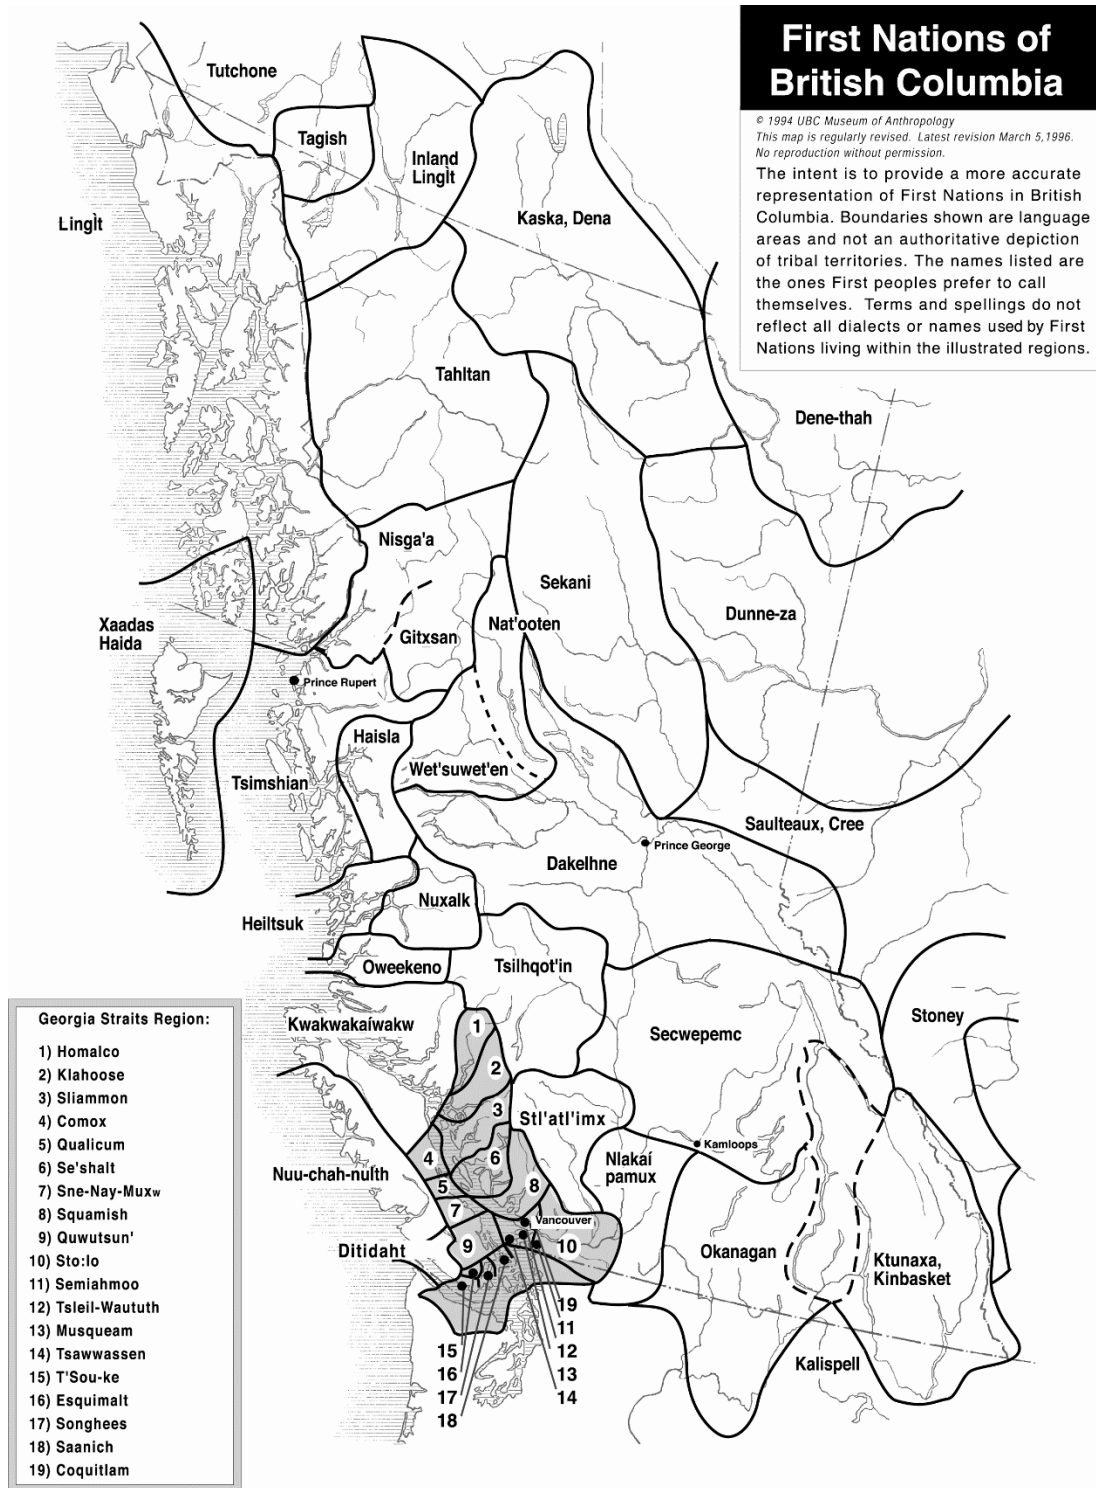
First Nations of British Columbia

© 1994 UBC Museum of Anthropology
This map is regularly revised. Latest revision March 5,1996.
No reproduction without permission.

The intent is to provide a more accurate representation of First Nations in British Columbia. Boundaries shown are language areas and not an authoritative depiction of tribal territories. The names listed are the ones First peoples prefer to call themselves. Terms and spellings do not reflect all dialects or names used by First Nations living within the illustrated regions.

Tutchone
Tagish
Inland Lingit
Lingit
Kaska, Dena
Tahltan
Dene-thah
Nisga'a
Sekani
Xaadas Haida
Gitxsan
Nat'ooten
Dunne-za
Prince Rupert
Haisla
Wet'suwet'en
Tsimshian
Saulteaux, Cree
Prince George
Dakelhne
Nuxalk
Heiltsuk
Oweekeno
Tsilhqot'in
Kwakwakaíwakw
Stoney
Secwepemc
1
2
3
Stl'atl'imx
4
6
Kamloops
Nlakaí pamux
Nuu-chah-nulth
5
8
7
Vancouver
9
10
Ditidaht
Okanagan
Ktunaxa, Kinbasket
19
11
12
13
14
15
16
17
18
Kalispell

Georgia Straits Region:
1) Homalco
2) Klahoose
3) Sliammon
4) Comox
5) Qualicum
6) Se'shalt
7) Sne-Nay-Muxw
8) Squamish
9) Quwutsun'
10) Sto:lo
11) Semiahmoo
12) Tsleil-Waututh
13) Musqueam
14) Tsawwassen
15) T'Sou-ke
16) Esquimalt
17) Songhees
18) Saanich
19) Coquitlam